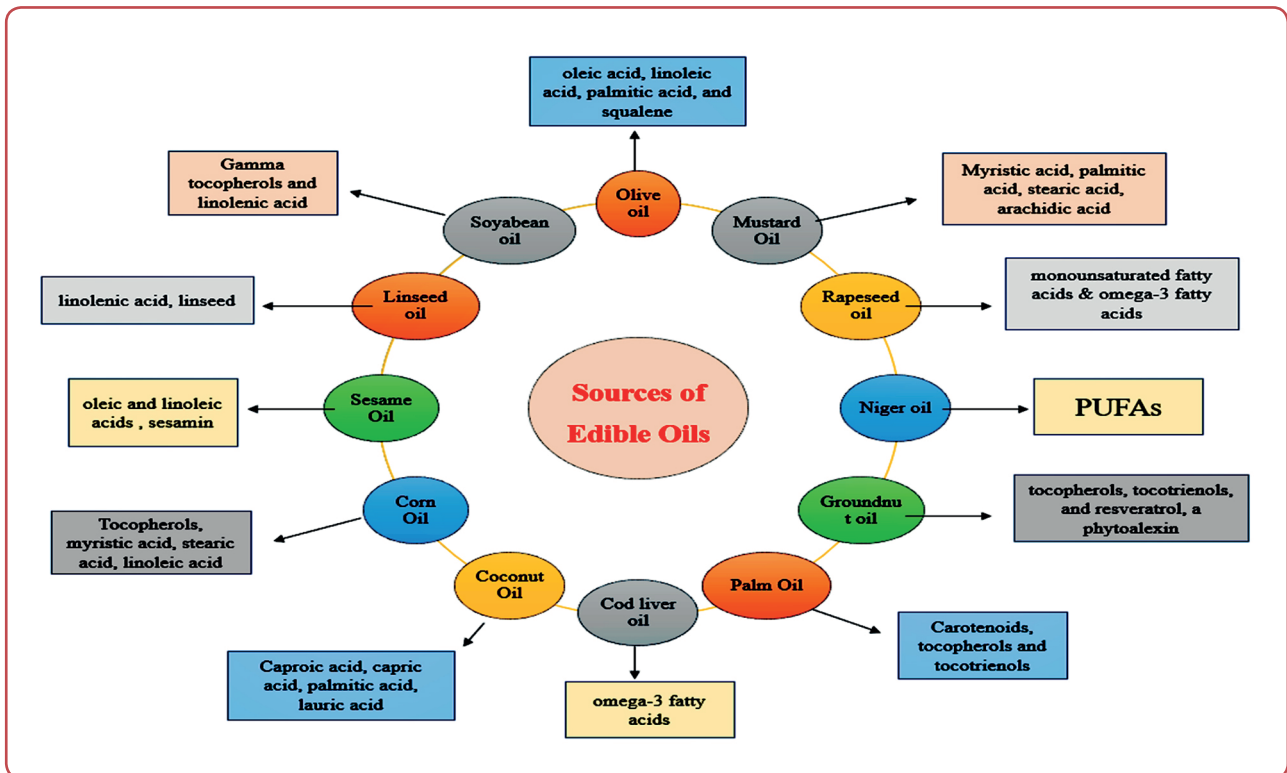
oleic acid, linoleic acid, palmitic acid, and squalene

Olive oil

Gamma tocopherols and linolenic acid

Soyabean oil

Mustard Oil

Myristic acid, palmitic acid, stearic acid, arachidic acid

linolenic acid, linseed

Linseed oil

Rapeseed oil

monounsaturated fatty acids & omega-3 fatty acids

Sources of Edible Oils

oleic and linoleic acids , sesamin

Sesame Oil

Niger oil

PUFAs

Corn Oil

Tocopherols, myristic acid, stearic acid, linoleic acid

Groundnu t oil

tocopherols, tocotrienols, and resveratrol, a phytoalexin

Coconut Oil

Cod liver oil

Palm Oil

Caproic acid, capric acid, palmitic acid, lauric acid

omega-3 fatty acids

Carotenoids, tocopherols and tocotrienols